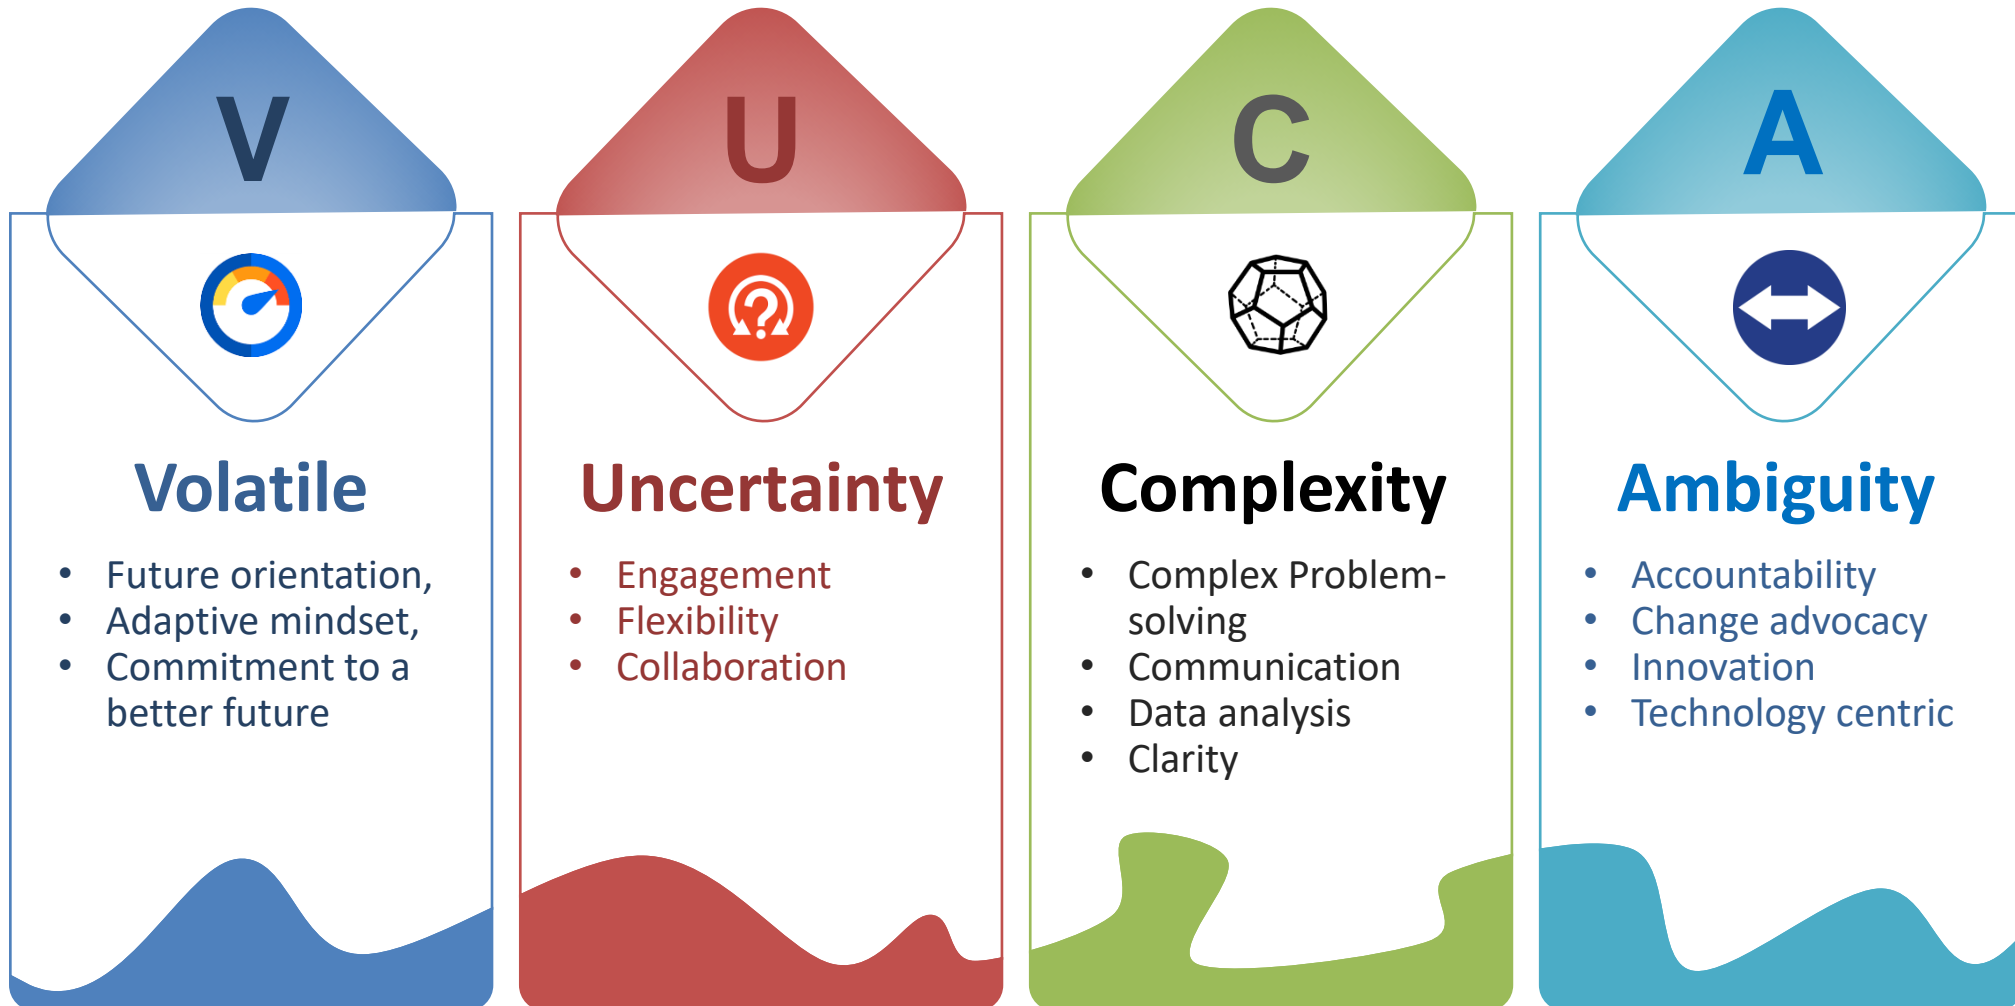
V

Volatile

- Future orientation,
- Adaptive mindset,
- Commitment to a better future

U

Uncertainty

- Engagement
- Flexibility
- Collaboration

C

Complexity

- Complex Problem-solving
- Communication
- Data analysis
- Clarity

A

Ambiguity

- Accountability
- Change advocacy
- Innovation
- Technology centric